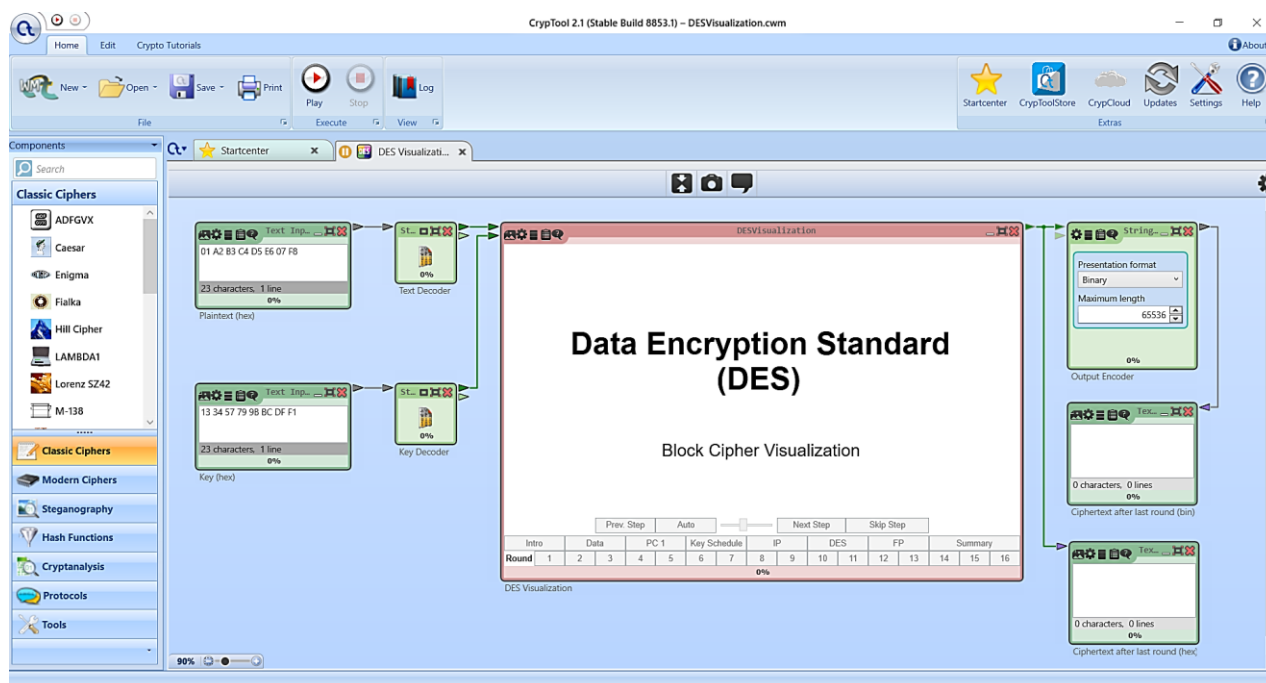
CrypTool 2.1 (Stable Build 8853.1) – DESVisualization.cwm

Home Edit Crypto Tutorials

About

New Open Save Print
File
Play Stop
Execute
Log
View

Startcenter CrypToolStore CrypCloud Updates Settings Help
Extras

Components

Search

Classic Ciphers

ADFGVX
Caesar
Enigma
Fialka
Hill Cipher
LAMBDA1
Lorenz SZ42
M-138

Classic Ciphers
Modern Ciphers
Steganography
Hash Functions
Cryptanalysis
Protocols
Tools

Startcenter
DES Visualizati...

Text Inp...
01 A2 B3 C4 D5 E6 07 F8
23 characters, 1 line
0%
Plaintext (hex)

St...
0%
Text Decoder

Text Inp...
13 34 57 79 9B BC DF F1
23 characters, 1 line
0%
Key (hex)

St...
0%
Key Decoder

DESVisualization

Data Encryption Standard (DES)

Block Cipher Visualization

Prev. Step Auto Next Step Skip Step

| Intro | Data | | PC 1 | | Key Schedule | | IP | | DES | | FP | | Summary | | |
|---|---|---|---|---|---|---|---|---|---|---|---|---|---|---|---|
| Round | 1 | 2 | 3 | 4 | 5 | 6 | 7 | 8 | 9 | 10 | 11 | 12 | 13 | 14 | 15 | 16 |

0%
DES Visualization

String...
Presentation format
Binary
Maximum length
65536
0%
Output Encoder

Tex...
0 characters, 0 lines
0%
Ciphertext after last round (bin)

Tex...
0 characters, 0 lines
0%
Ciphertext after last round (hex)

90%